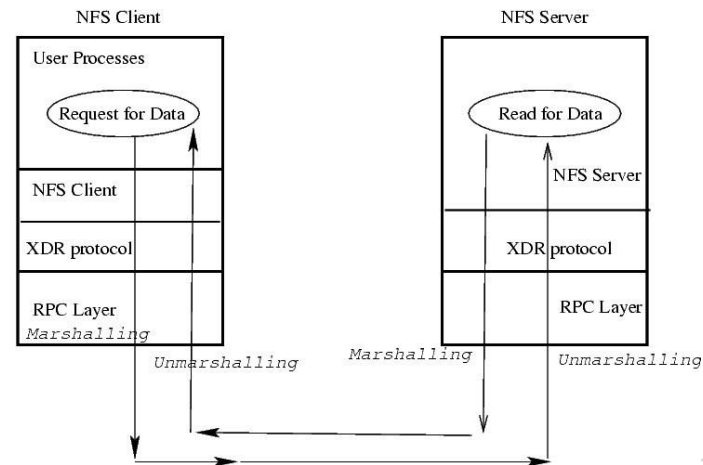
NFS Client

User Processes

Request for Data

NFS Client

XDR protocol

RPC Layer

Marshalling

Unmarshalling

NFS Server

Read for Data

NFS Server

XDR protocol

RPC Layer

Marshalling

Unmarshalling